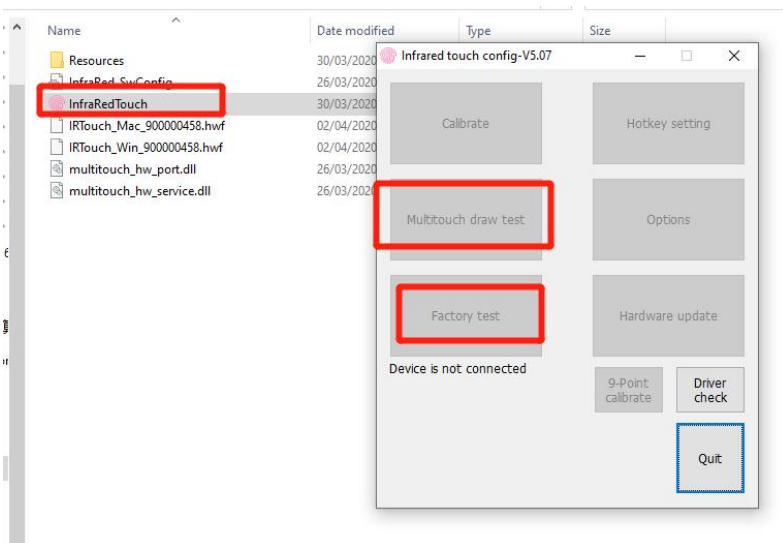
Name
Date modified
Type
Size

Resources 30/03/2020
InfraRed_SvConfig 26/03/2020
InfraRedTouch 30/03/2020
IRTouch_Mac_900000458.hwf 02/04/2020
IRTouch_Win_900000458.hwf 02/04/2020
multitouch_hw_port.dll 26/03/2020
multitouch_hw_service.dll 26/03/2020

Infrared touch config-V5.07

Calibrate
Hotkey setting
Multitouch draw test
Options
Factory test
Hardware update
Device is not connected
9-Point calibrate
Driver check
Quit